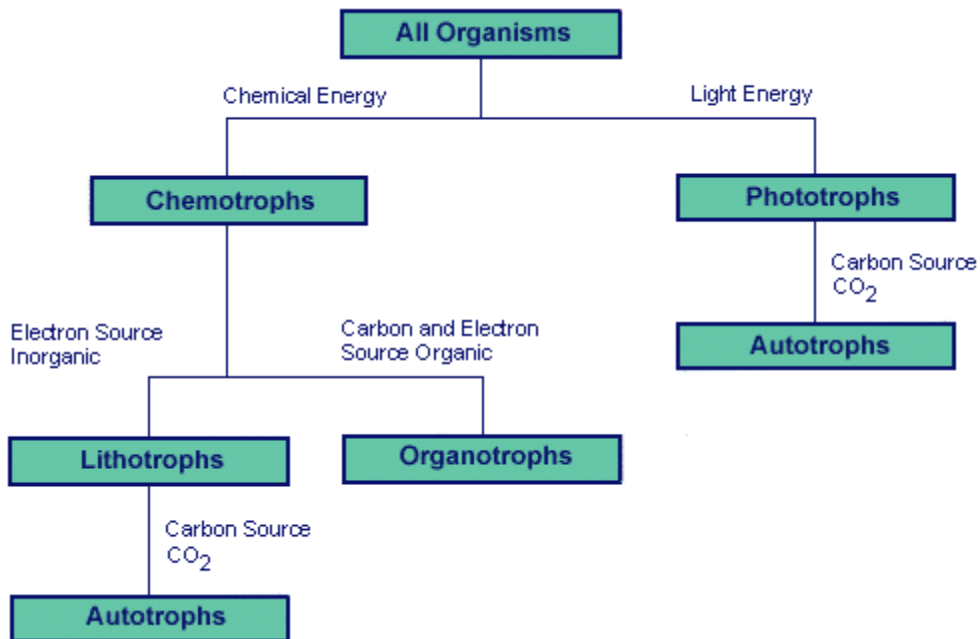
All Organisms

Chemical Energy

Light Energy

Chemotrophs

Phototrophs

Carbon Source $CO_2$

Autotrophs

Electron Source Inorganic

Carbon and Electron Source Organic

Lithotrophs

Organotrophs

Carbon Source $CO_2$

Autotrophs